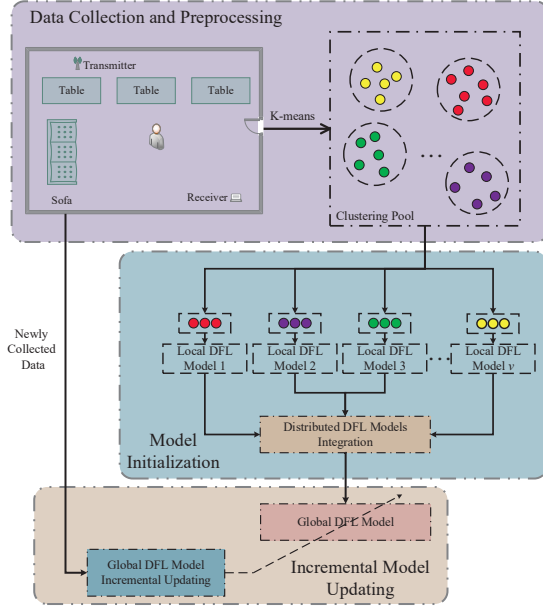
Data Collection and Preprocessing

Transmitter

Table

Table

Table

Sofa

Receiver

K-means

Clustering Pool

Newly Collected Data

Local DFL Model 1

Local DFL Model 2

Local DFL Model 3

Local DFL Model $v$

Model Initialization

Distributed DFL Models Integration

Global DFL Model

Global DFL Model Incremental Updating

Incremental Model Updating